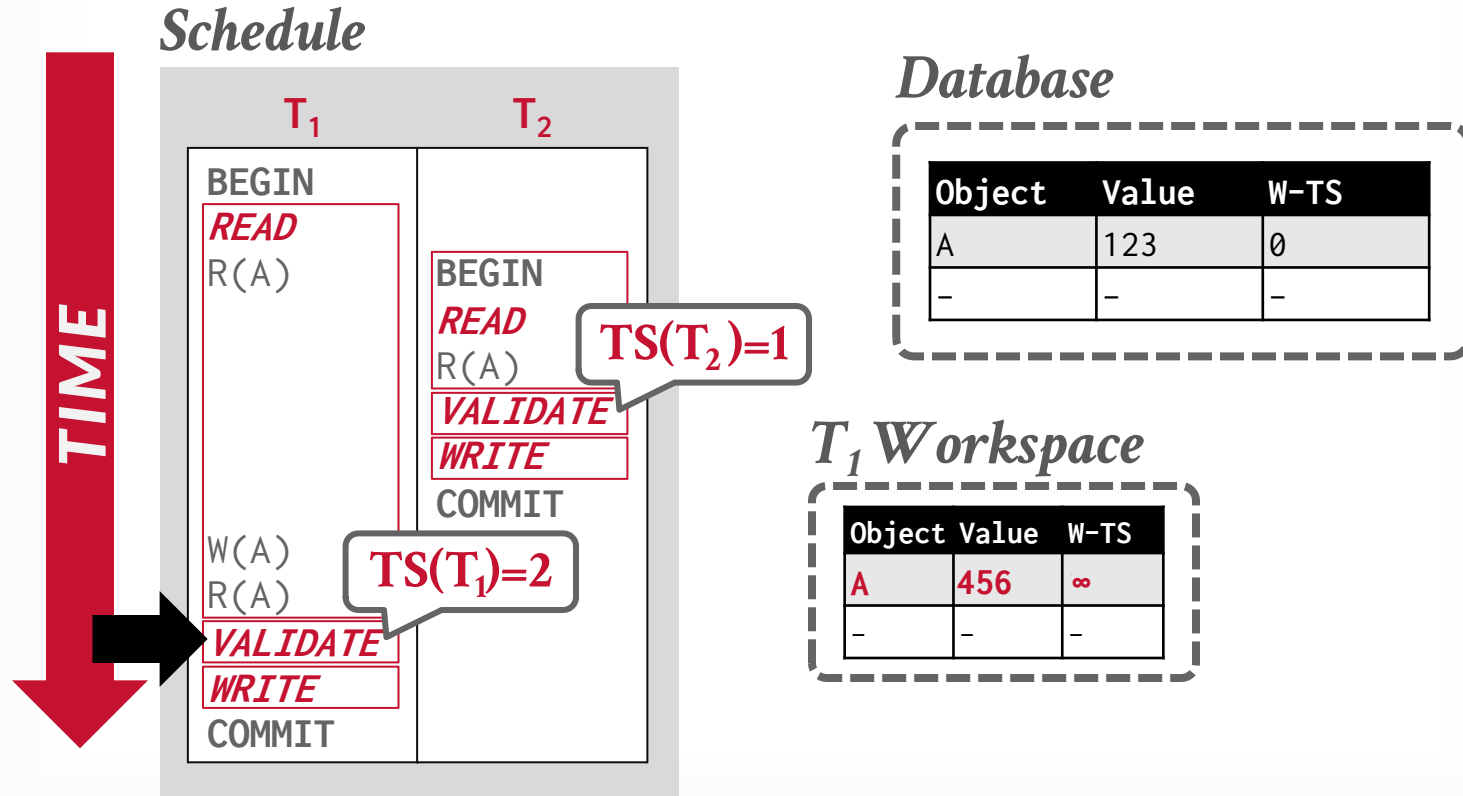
Schedule

TIME

| $T_1$ | $T_2$ |
|---|---|
| BEGIN | |
| READ | |
| R(A) | |
| | BEGIN |
| | READ |
| | R(A) |
| | VALIDATE |
| | WRITE |
| | COMMIT |
| W(A) | |
| R(A) | |
| VALIDATE | |
| WRITE | |
| COMMIT | |

$TS(T_2)=1$

$TS(T_1)=2$

Database

| Object | Value | W-TS |
|---|---|---|
| A | 123 | 0 |
| – | – | – |

$T_1$ Workspace

| Object | Value | W-TS |
|---|---|---|
| A | 456 | ∞ |
| – | – | – |